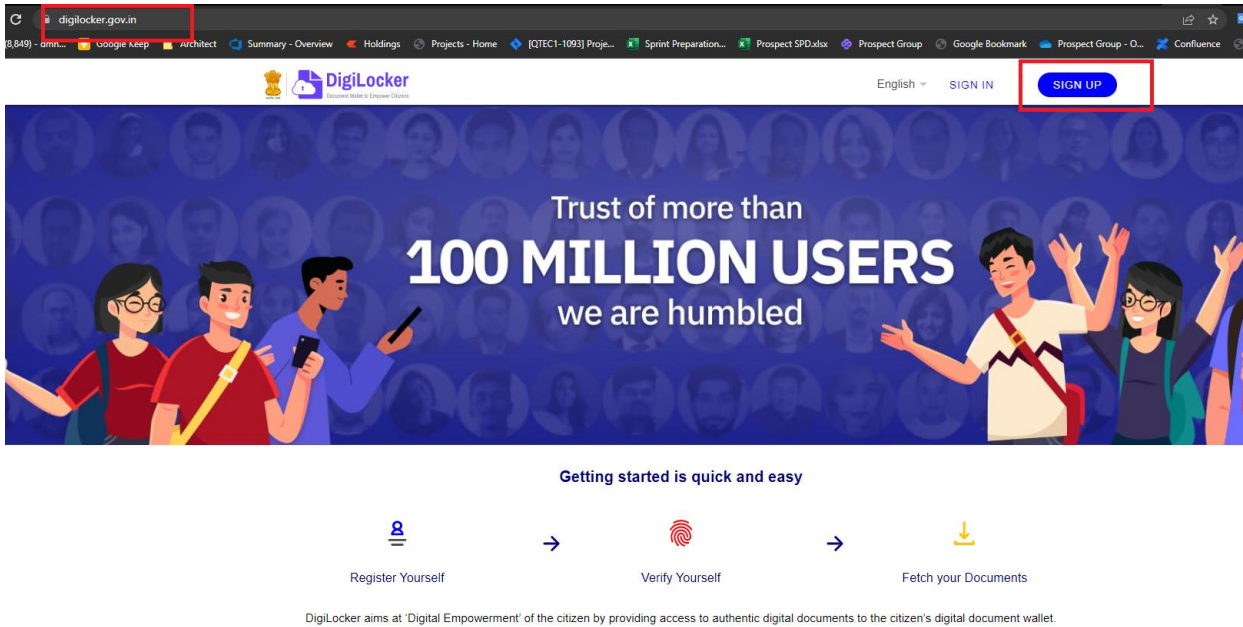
digilocker.gov.in

(8,849) - dmn... Google Keep Architect Summary - Overview Holdings Projects - Home [QTEC1-1093] Proje... Sprint Preparation... Prospect SPD.xlsx Prospect Group Google Bookmark Prospect Group - O... Confluence

DigiLocker
Document Wallet to Empower Citizens

English SIGN IN SIGN UP

Trust of more than
100 MILLION USERS
we are humbled

Getting started is quick and easy

Register Yourself → Verify Yourself → Fetch your Documents

DigiLocker aims at 'Digital Empowerment' of the citizen by providing access to authentic digital documents to the citizen's digital document wallet.